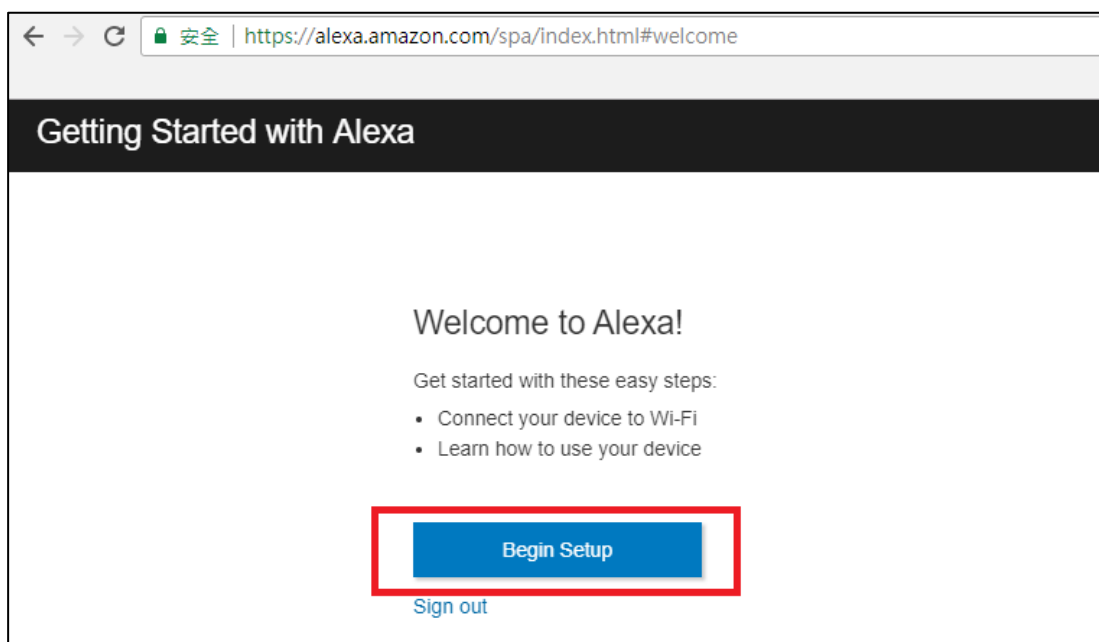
安全 | https://alexa.amazon.com/spa/index.html#welcome

Getting Started with Alexa

Welcome to Alexa!

Get started with these easy steps:

- Connect your device to Wi-Fi
- Learn how to use your device

Begin Setup

Sign out